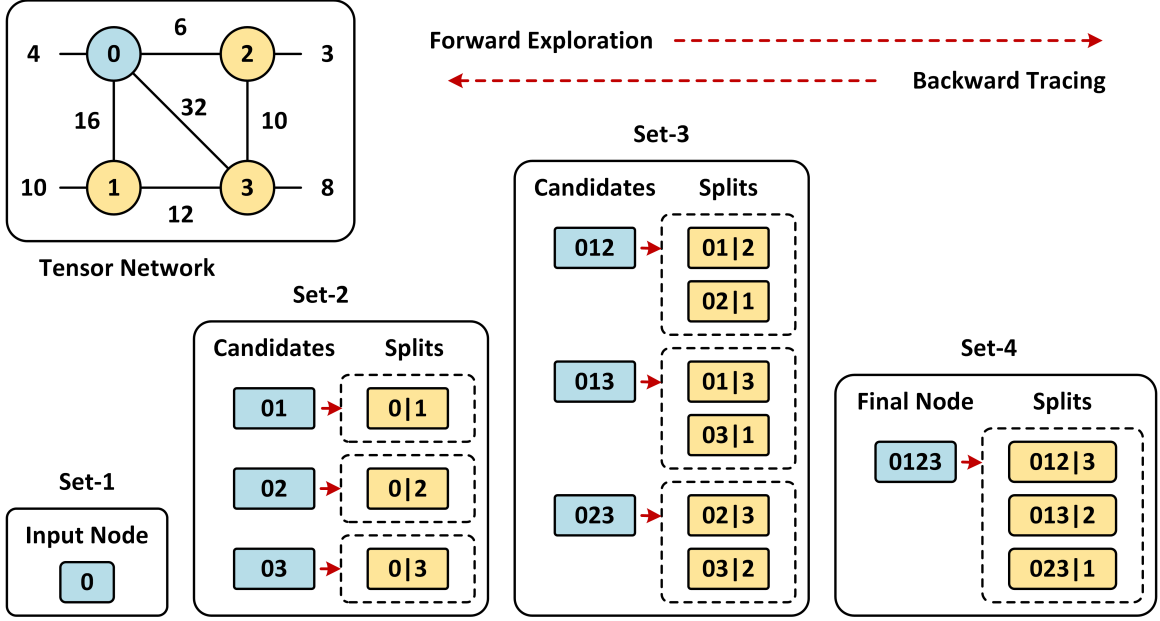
4 0 6 2 3

16 32 10

10 1 12 3 8

Tensor Network

Forward Exploration

Backward Tracing

Set-1

Input Node

0

Set-2

Candidates Splits

01 0|1

02 0|2

03 0|3

Set-3

Candidates Splits

012 01|2 02|1

013 01|3 03|1

023 02|3 03|2

Set-4

Final Node Splits

0123 012|3 013|2 023|1